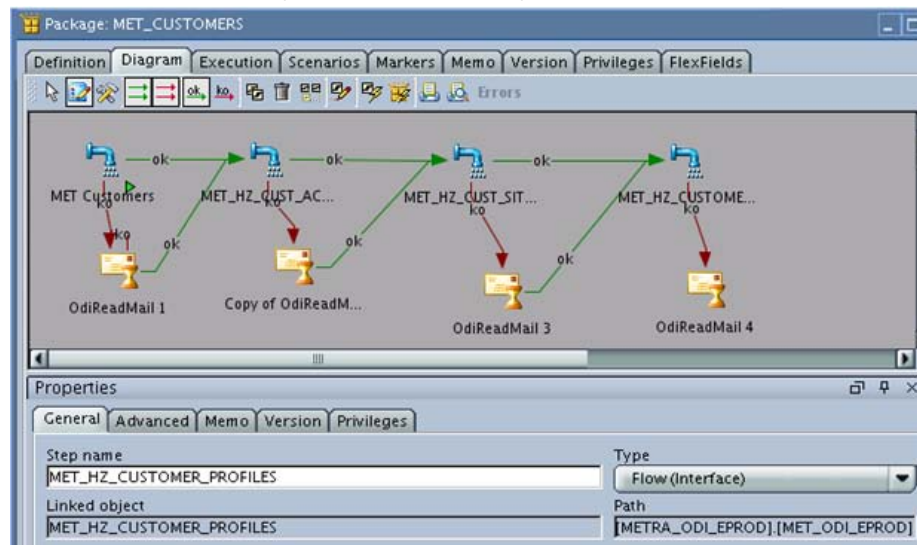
Package: MET_CUSTOMERS

Definition | Diagram | Execution | Scenarios | Markers | Memo | Version | Privileges | FlexFields

ok ko Errors

MET Customers
ok
MET_HZ_CUST_AC...
ok
MET_HZ_CUST_SIT...
ok
MET_HZ_CUSTOME...
ko
ko
ko
ko
ko
ok
ok
ok
OdiReadMail 1
Copy of OdiReadM...
OdiReadMail 3
OdiReadMail 4

Properties

General | Advanced | Memo | Version | Privileges

Step name
MET_HZ_CUSTOMER_PROFILES
Type
Flow (Interface)
Linked object
MET_HZ_CUSTOMER_PROFILES
Path
[METRA_ODI_EPROD].[MET_ODI_EPROD]